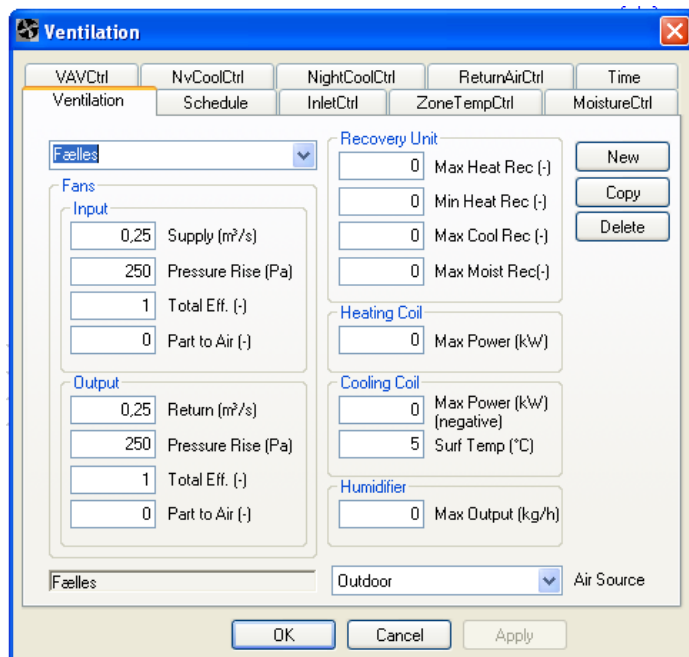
Ventilation

VAVCtrl | NvCoolCtrl | NightCoolCtrl | ReturnAirCtrl | Time
Ventilation | Schedule | InletCtrl | ZoneTempCtrl | MoistureCtrl

Fælles

Fans
Input
0,25 Supply (m³/s)
250 Pressure Rise (Pa)
1 Total Eff. (-)
0 Part to Air (-)

Output
0,25 Return (m³/s)
250 Pressure Rise (Pa)
1 Total Eff. (-)
0 Part to Air (-)

Recovery Unit
0 Max Heat Rec (-)
0 Min Heat Rec (-)
0 Max Cool Rec (-)
0 Max Moist Rec(-)

Heating Coil
0 Max Power (kW)

Cooling Coil
0 Max Power (kW) (negative)
5 Surf Temp (°C)

Humidifier
0 Max Output (kg/h)

New
Copy
Delete

Fælles
Outdoor
Air Source

OK
Cancel
Apply